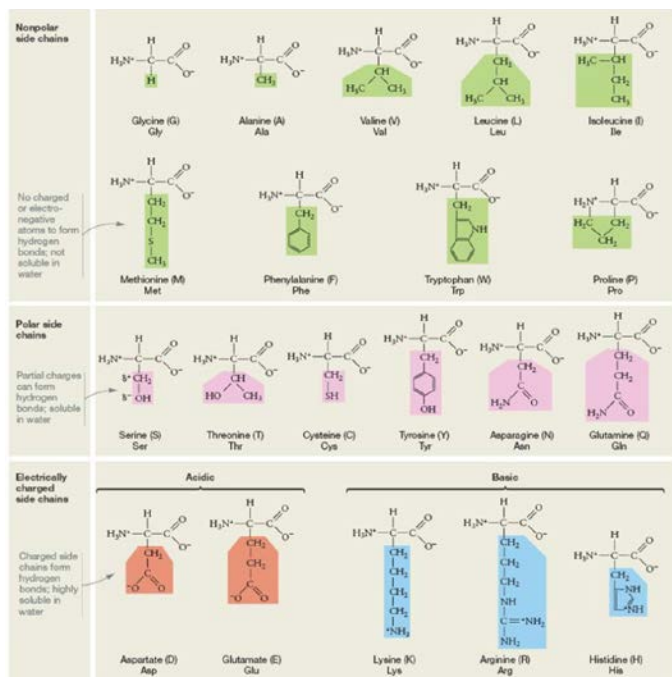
Nonpolar side chains

No charged or electronegative atoms to form hydrogen bonds; not soluble in water

Glycine (G)
Gly

Alanine (A)
Ala

Valine (V)
Val

Leucine (L)
Leu

Isoleucine (I)
Ile

Methionine (M)
Met

Phenylalanine (F)
Phe

Tryptophan (W)
Trp

Proline (P)
Pro

Polar side chains

Partial charges can form hydrogen bonds; soluble in water

Serine (S)
Ser

Threonine (T)
Thr

Cysteine (C)
Cys

Tyrosine (Y)
Tyr

Asparagine (N)
Asn

Glutamine (Q)
Gln

Electrically charged side chains

Charged side chains form hydrogen bonds; highly soluble in water

Acidic

Basic

Aspartate (D)
Asp

Glutamate (E)
Glu

Lysine (K)
Lys

Arginine (R)
Arg

Histidine (H)
His